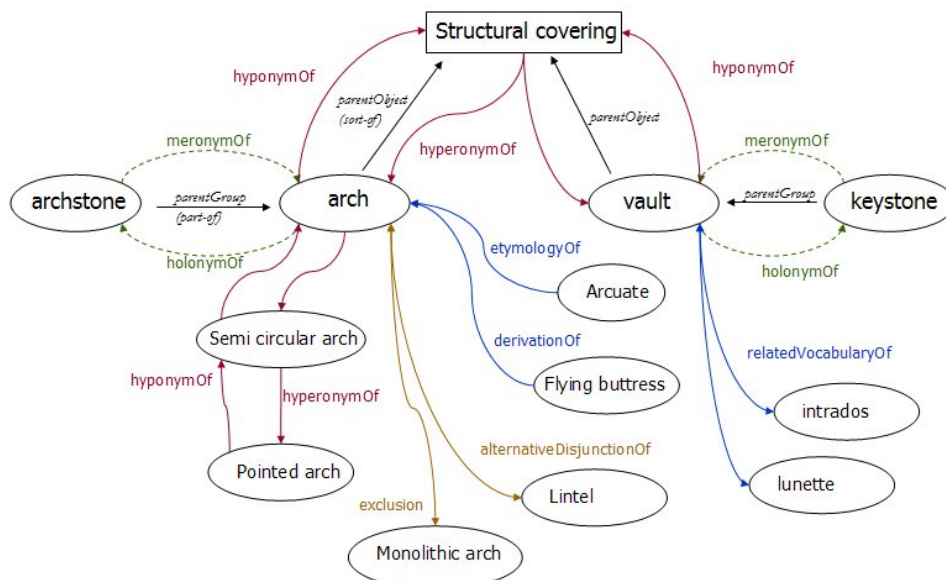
Structural covering

hyponymOf

parentObject (sort-of)

hyperonymOf

parentObject

hyponymOf

meronymOf

meronymOf

archstone

parentGroup (part-of)

arch

vault

parentGroup

keystone

holonymOf

etymologyOf

holonymOf

Arcuate

Semi circular arch

derivationOf

relatedVocabularyOf

hyponymOf

hyperonymOf

Flying buttress

intrados

alternativeDisjunctionOf

Pointed arch

lunette

exclusion

Lintel

Monolithic arch